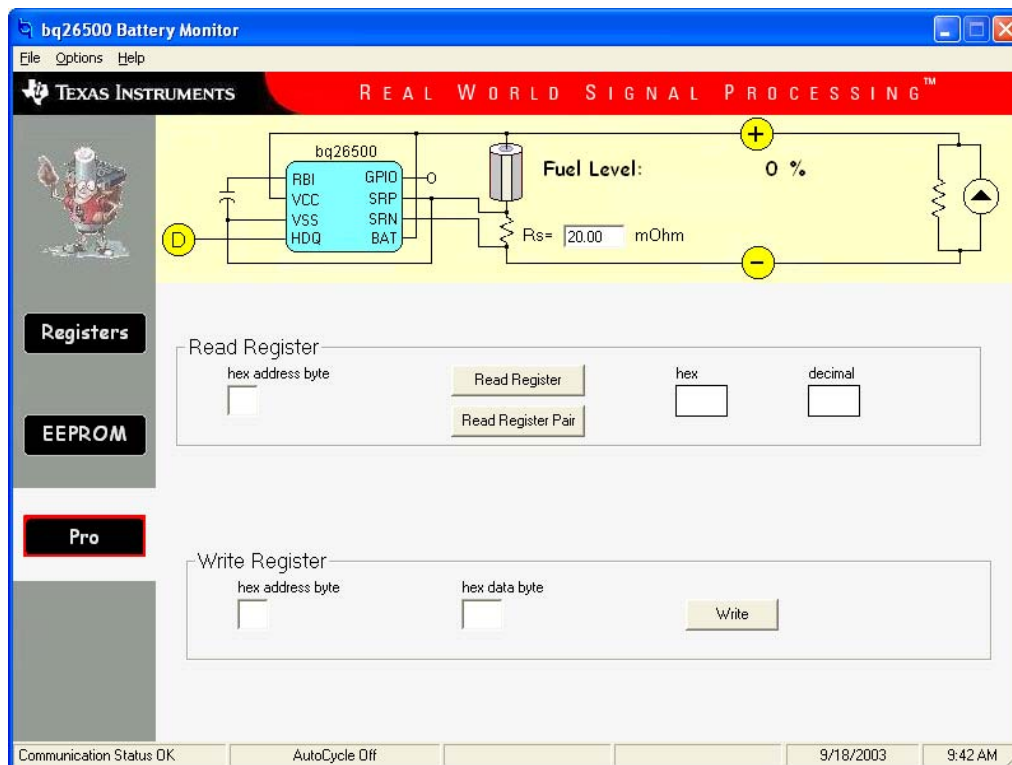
bq26500 Battery Monitor

File Options Help

TEXAS INSTRUMENTS

REAL WORLD SIGNAL PROCESSING™

bq26500

RBI
VCC
VSS
HDQ

GPIO
SRP
SRN
BAT

D

+

−

Fuel Level: 0 %

Rs= 20.00 mOhm

Registers

EEPROM

Pro

Read Register

hex address byte

Read Register

Read Register Pair

hex

decimal

Write Register

hex address byte

hex data byte

Write

Communication Status OK | AutoCycle Off | 9/18/2003 | 9:42 AM